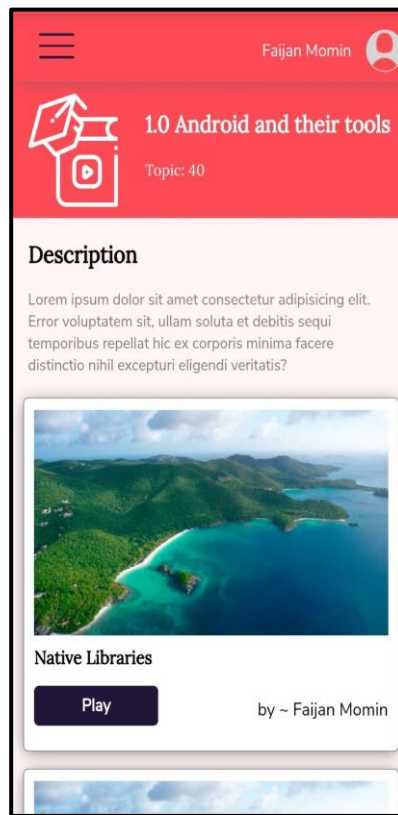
Faijan Momin

1.0 Android and their tools

Topic: 40

Description

Lorem ipsum dolor sit amet consectetur adipisicing elit. Error voluptatem sit, ullam soluta et debitis sequi temporibus repellat hic ex corporis minima facere distinctio nihil excepturi eligendi veritatis?

Native Libraries

Play

by ~ Faijan Momin